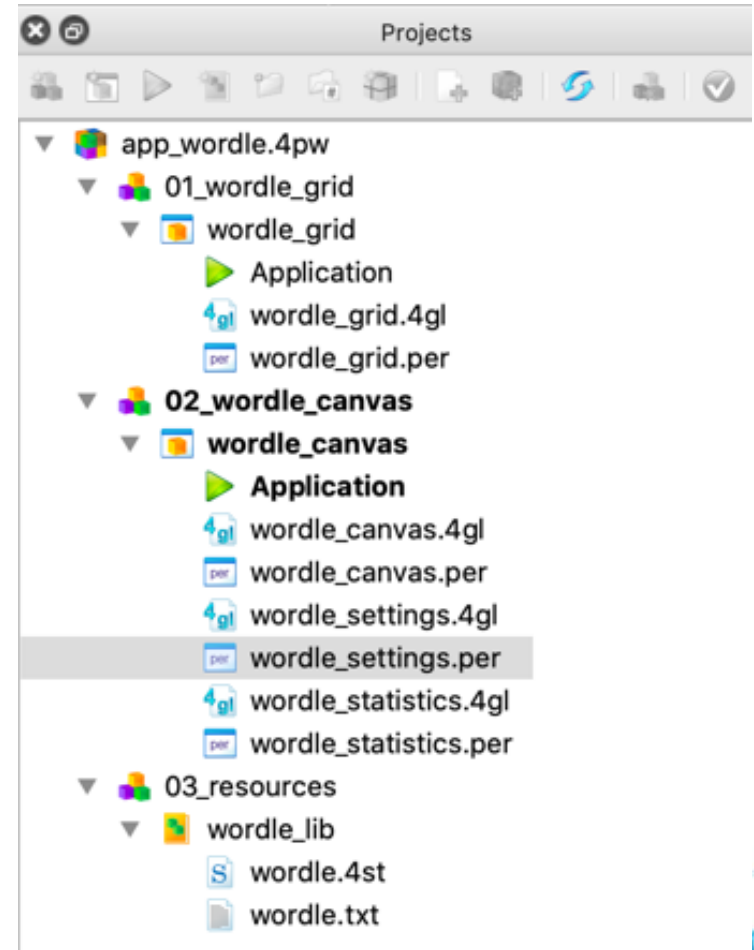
Projects

app_wordle.4pw
01_wordle_grid
wordle_grid
Application
wordle_grid.4gl
wordle_grid.per
02_wordle_canvas
wordle_canvas
Application
wordle_canvas.4gl
wordle_canvas.per
wordle_settings.4gl
wordle_settings.per
wordle_statistics.4gl
wordle_statistics.per
03_resources
wordle_lib
wordle.4st
wordle.txt